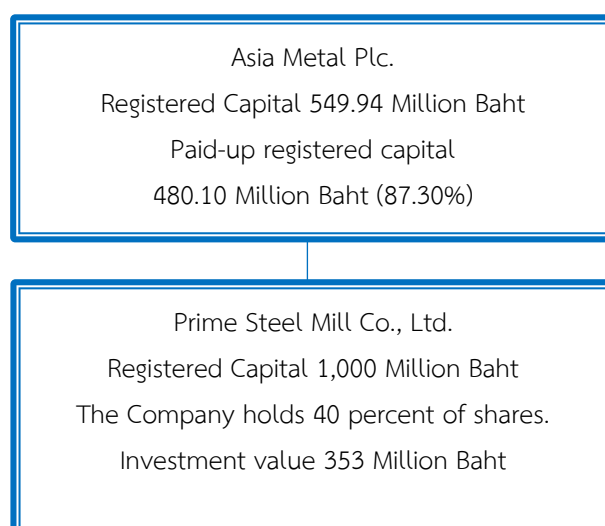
Asia Metal Plc.
Registered Capital 549.94 Million Baht
Paid-up registered capital
480.10 Million Baht (87.30%)

Prime Steel Mill Co., Ltd.
Registered Capital 1,000 Million Baht
The Company holds 40 percent of shares.
Investment value 353 Million Baht